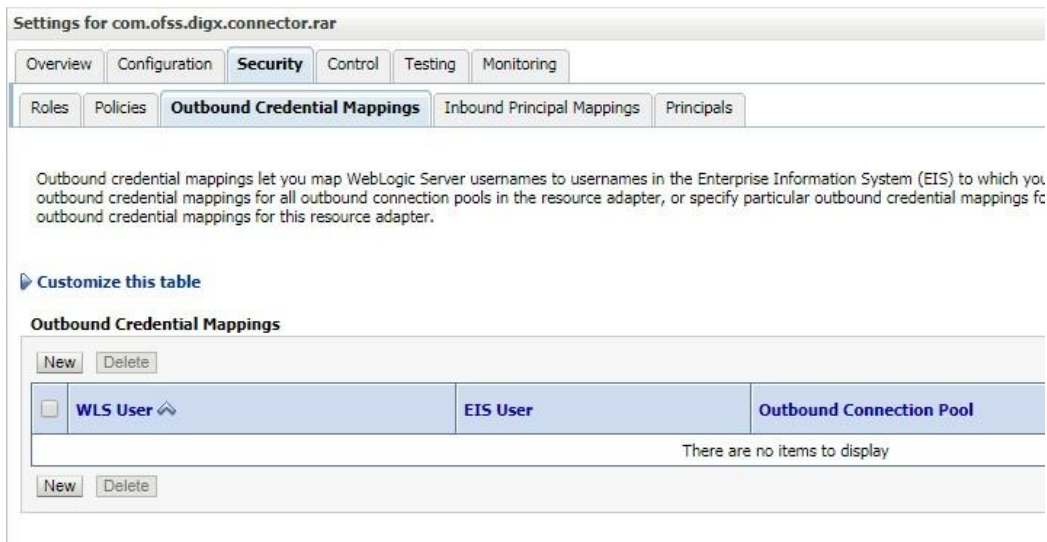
Settings for com.ofss.digx.connector.rar

Overview | Configuration | Security | Control | Testing | Monitoring

Roles | Policies | Outbound Credential Mappings | Inbound Principal Mappings | Principals

Outbound credential mappings let you map WebLogic Server usernames to usernames in the Enterprise Information System (EIS) to which you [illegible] outbound credential mappings for all outbound connection pools in the resource adapter, or specify particular outbound credential mappings fo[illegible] outbound credential mappings for this resource adapter.

Customize this table

Outbound Credential Mappings

New Delete

| | WLS User | EIS User | Outbound Connection Pool |
|---|---|---|---|
| | | There are no items to display | |

New Delete